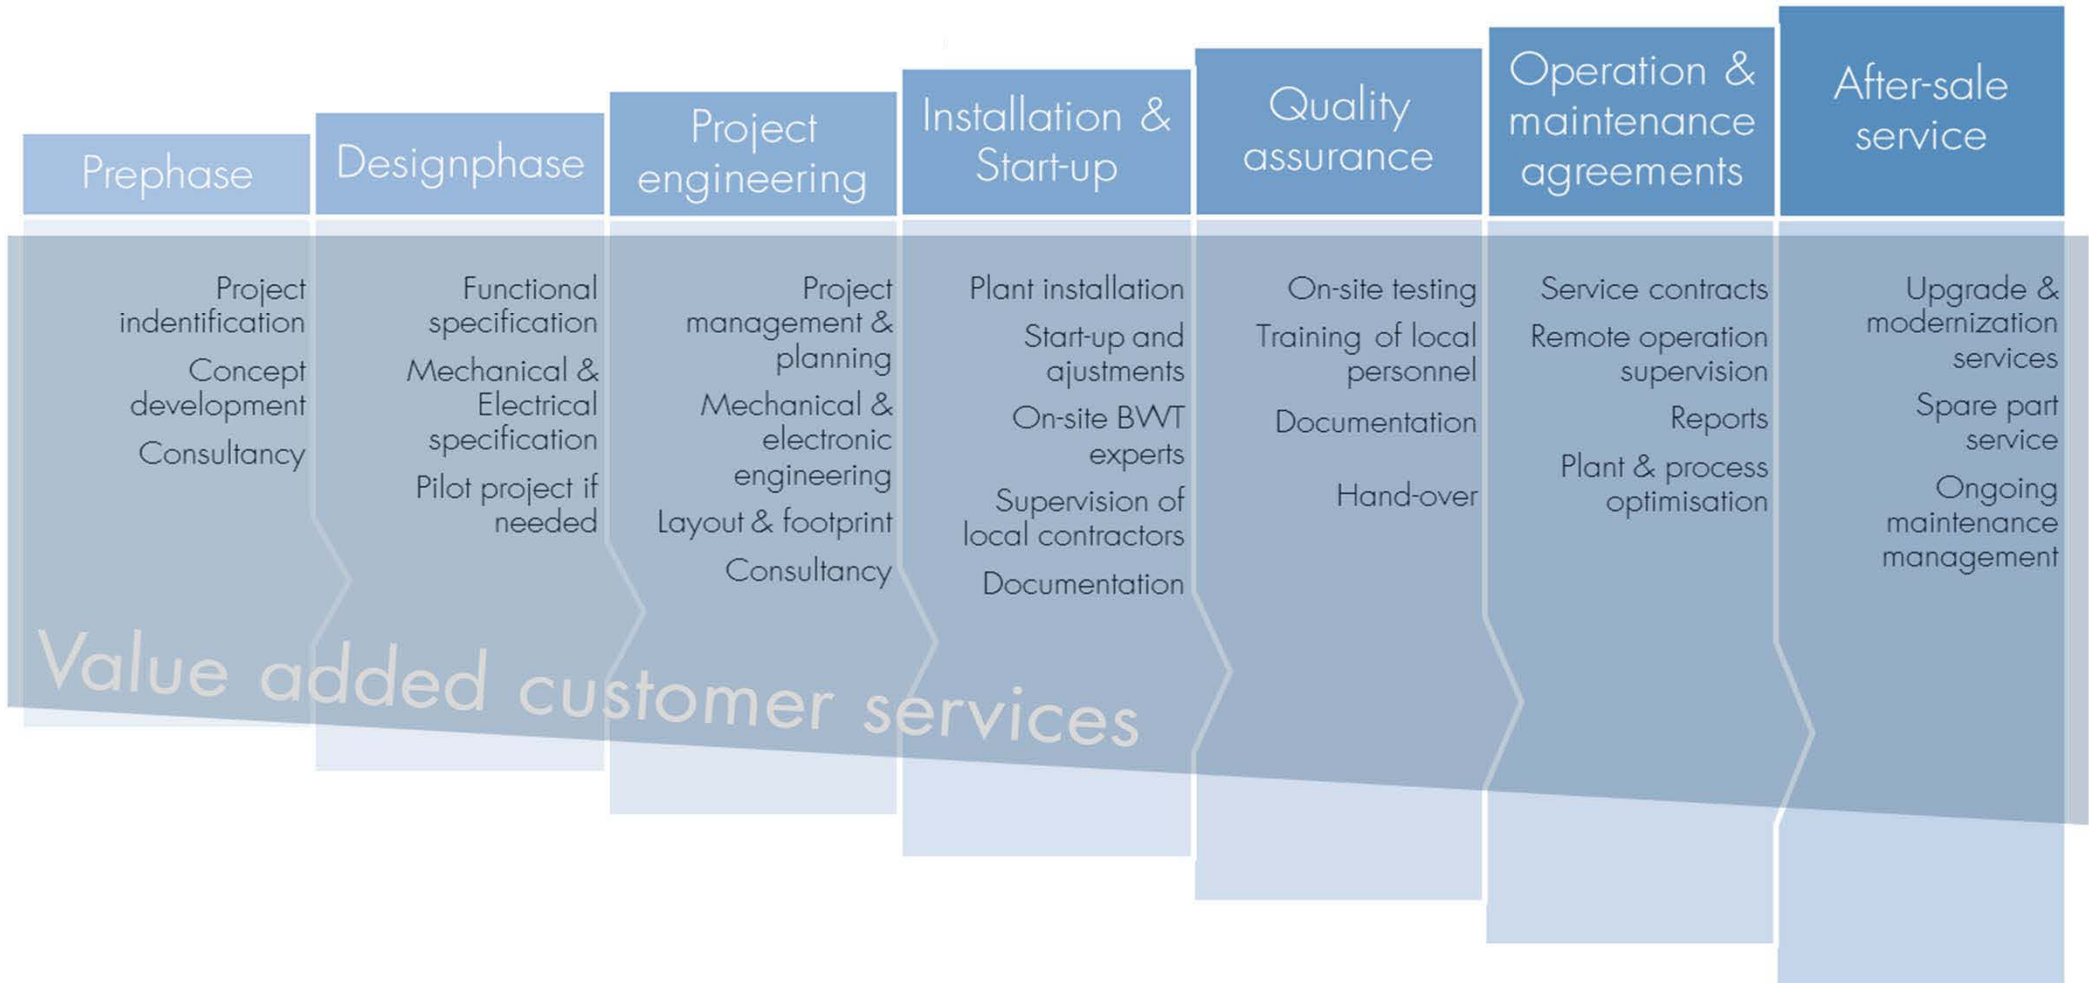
Prephase

Designphase

Project engineering

Installation & Start-up

Quality assurance

Operation & maintenance agreements

After-sale service

Project indentification

Concept development

Consultancy

Functional specification

Mechanical & Electrical specification

Pilot project if needed

Project management & planning

Mechanical & electronic engineering

Layout & footprint

Consultancy

Plant installation

Start-up and ajustments

On-site BWT experts

Supervision of local contractors

Documentation

On-site testing

Training of local personnel

Documentation

Hand-over

Service contracts

Remote operation supervision

Reports

Plant & process optimisation

Upgrade & modernization services

Spare part service

Ongoing maintenance management

Value added customer services